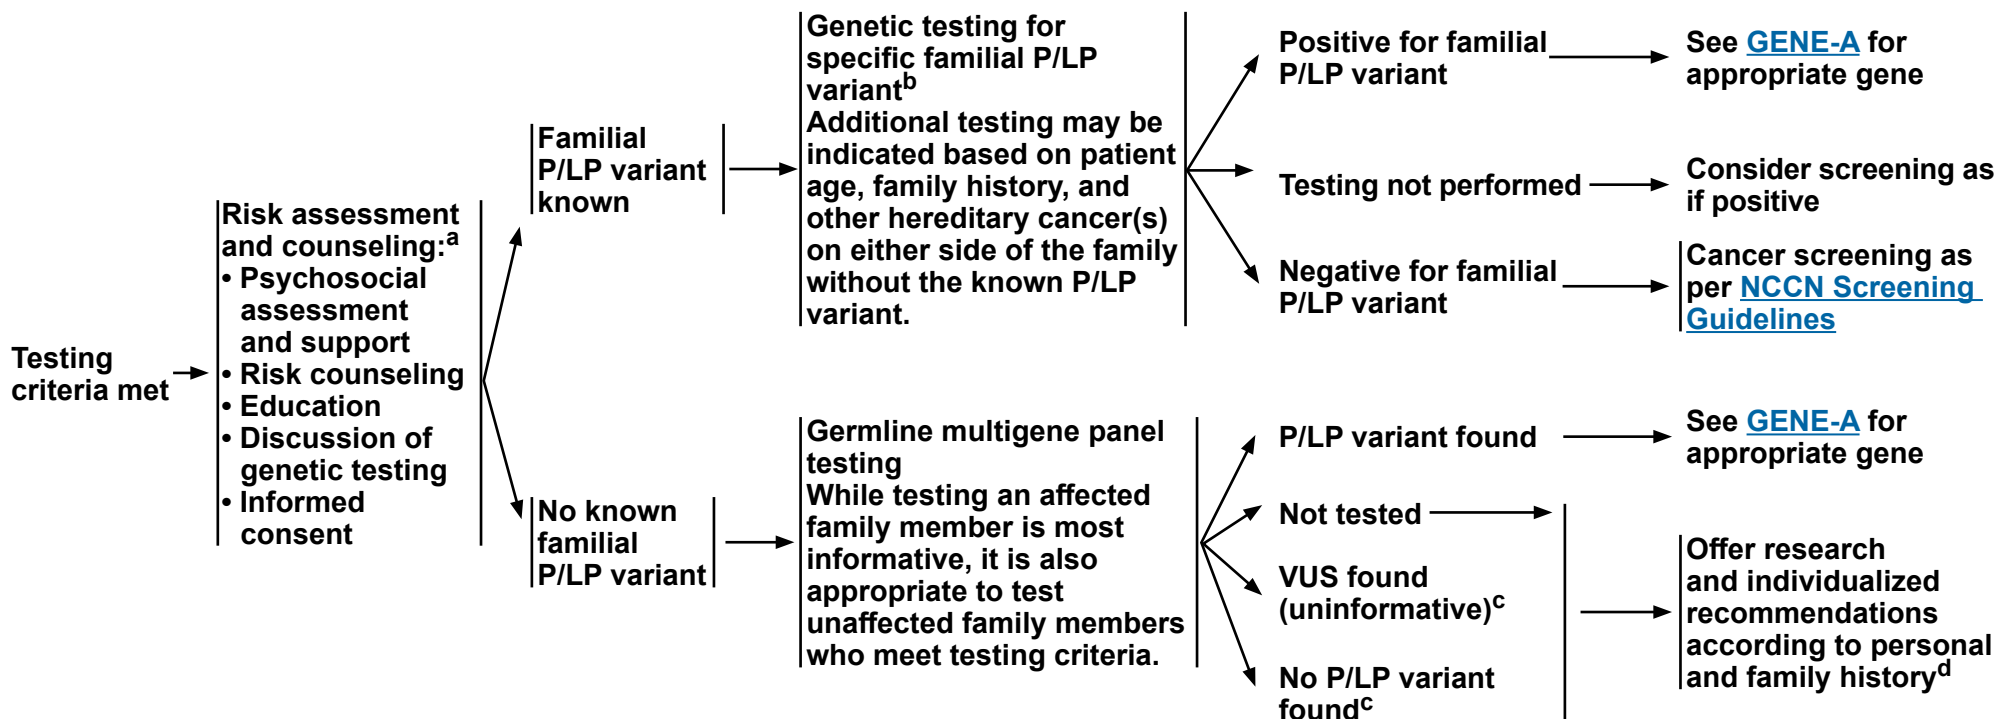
Testing criteria met

Risk assessment and counseling:$^{a}$
• Psychosocial assessment and support
• Risk counseling
• Education
• Discussion of genetic testing
• Informed consent

Familial P/LP variant known

Genetic testing for specific familial P/LP variant$^{b}$
Additional testing may be indicated based on patient age, family history, and other hereditary cancer(s) on either side of the family without the known P/LP variant.

Positive for familial P/LP variant

See GENE-A for appropriate gene

Testing not performed

Consider screening as if positive

Negative for familial P/LP variant

Cancer screening as per NCCN Screening Guidelines

No known familial P/LP variant

Germline multigene panel testing
While testing an affected family member is most informative, it is also appropriate to test unaffected family members who meet testing criteria.

P/LP variant found

See GENE-A for appropriate gene

Not tested

VUS found (uninformative)$^{c}$

No P/LP variant found$^{c}$

Offer research and individualized recommendations according to personal and family history$^{d}$